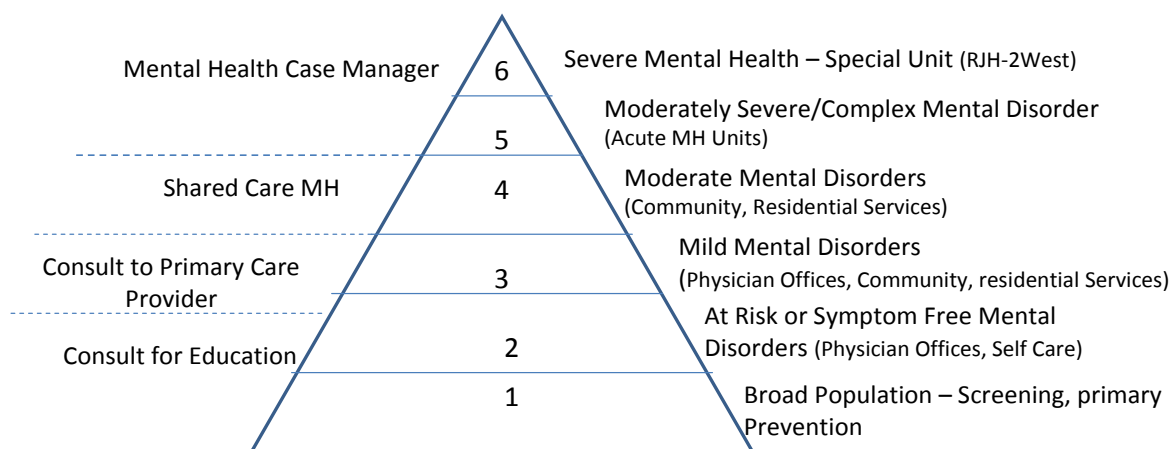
Mental Health Case Manager

6

Severe Mental Health – Special Unit (RJH-2West)

5

Moderately Severe/Complex Mental Disorder (Acute MH Units)

Shared Care MH

4

Moderate Mental Disorders (Community, Residential Services)

Consult to Primary Care Provider

3

Mild Mental Disorders (Physician Offices, Community, residential Services)

Consult for Education

2

At Risk or Symptom Free Mental Disorders (Physician Offices, Self Care)

1

Broad Population – Screening, primary Prevention